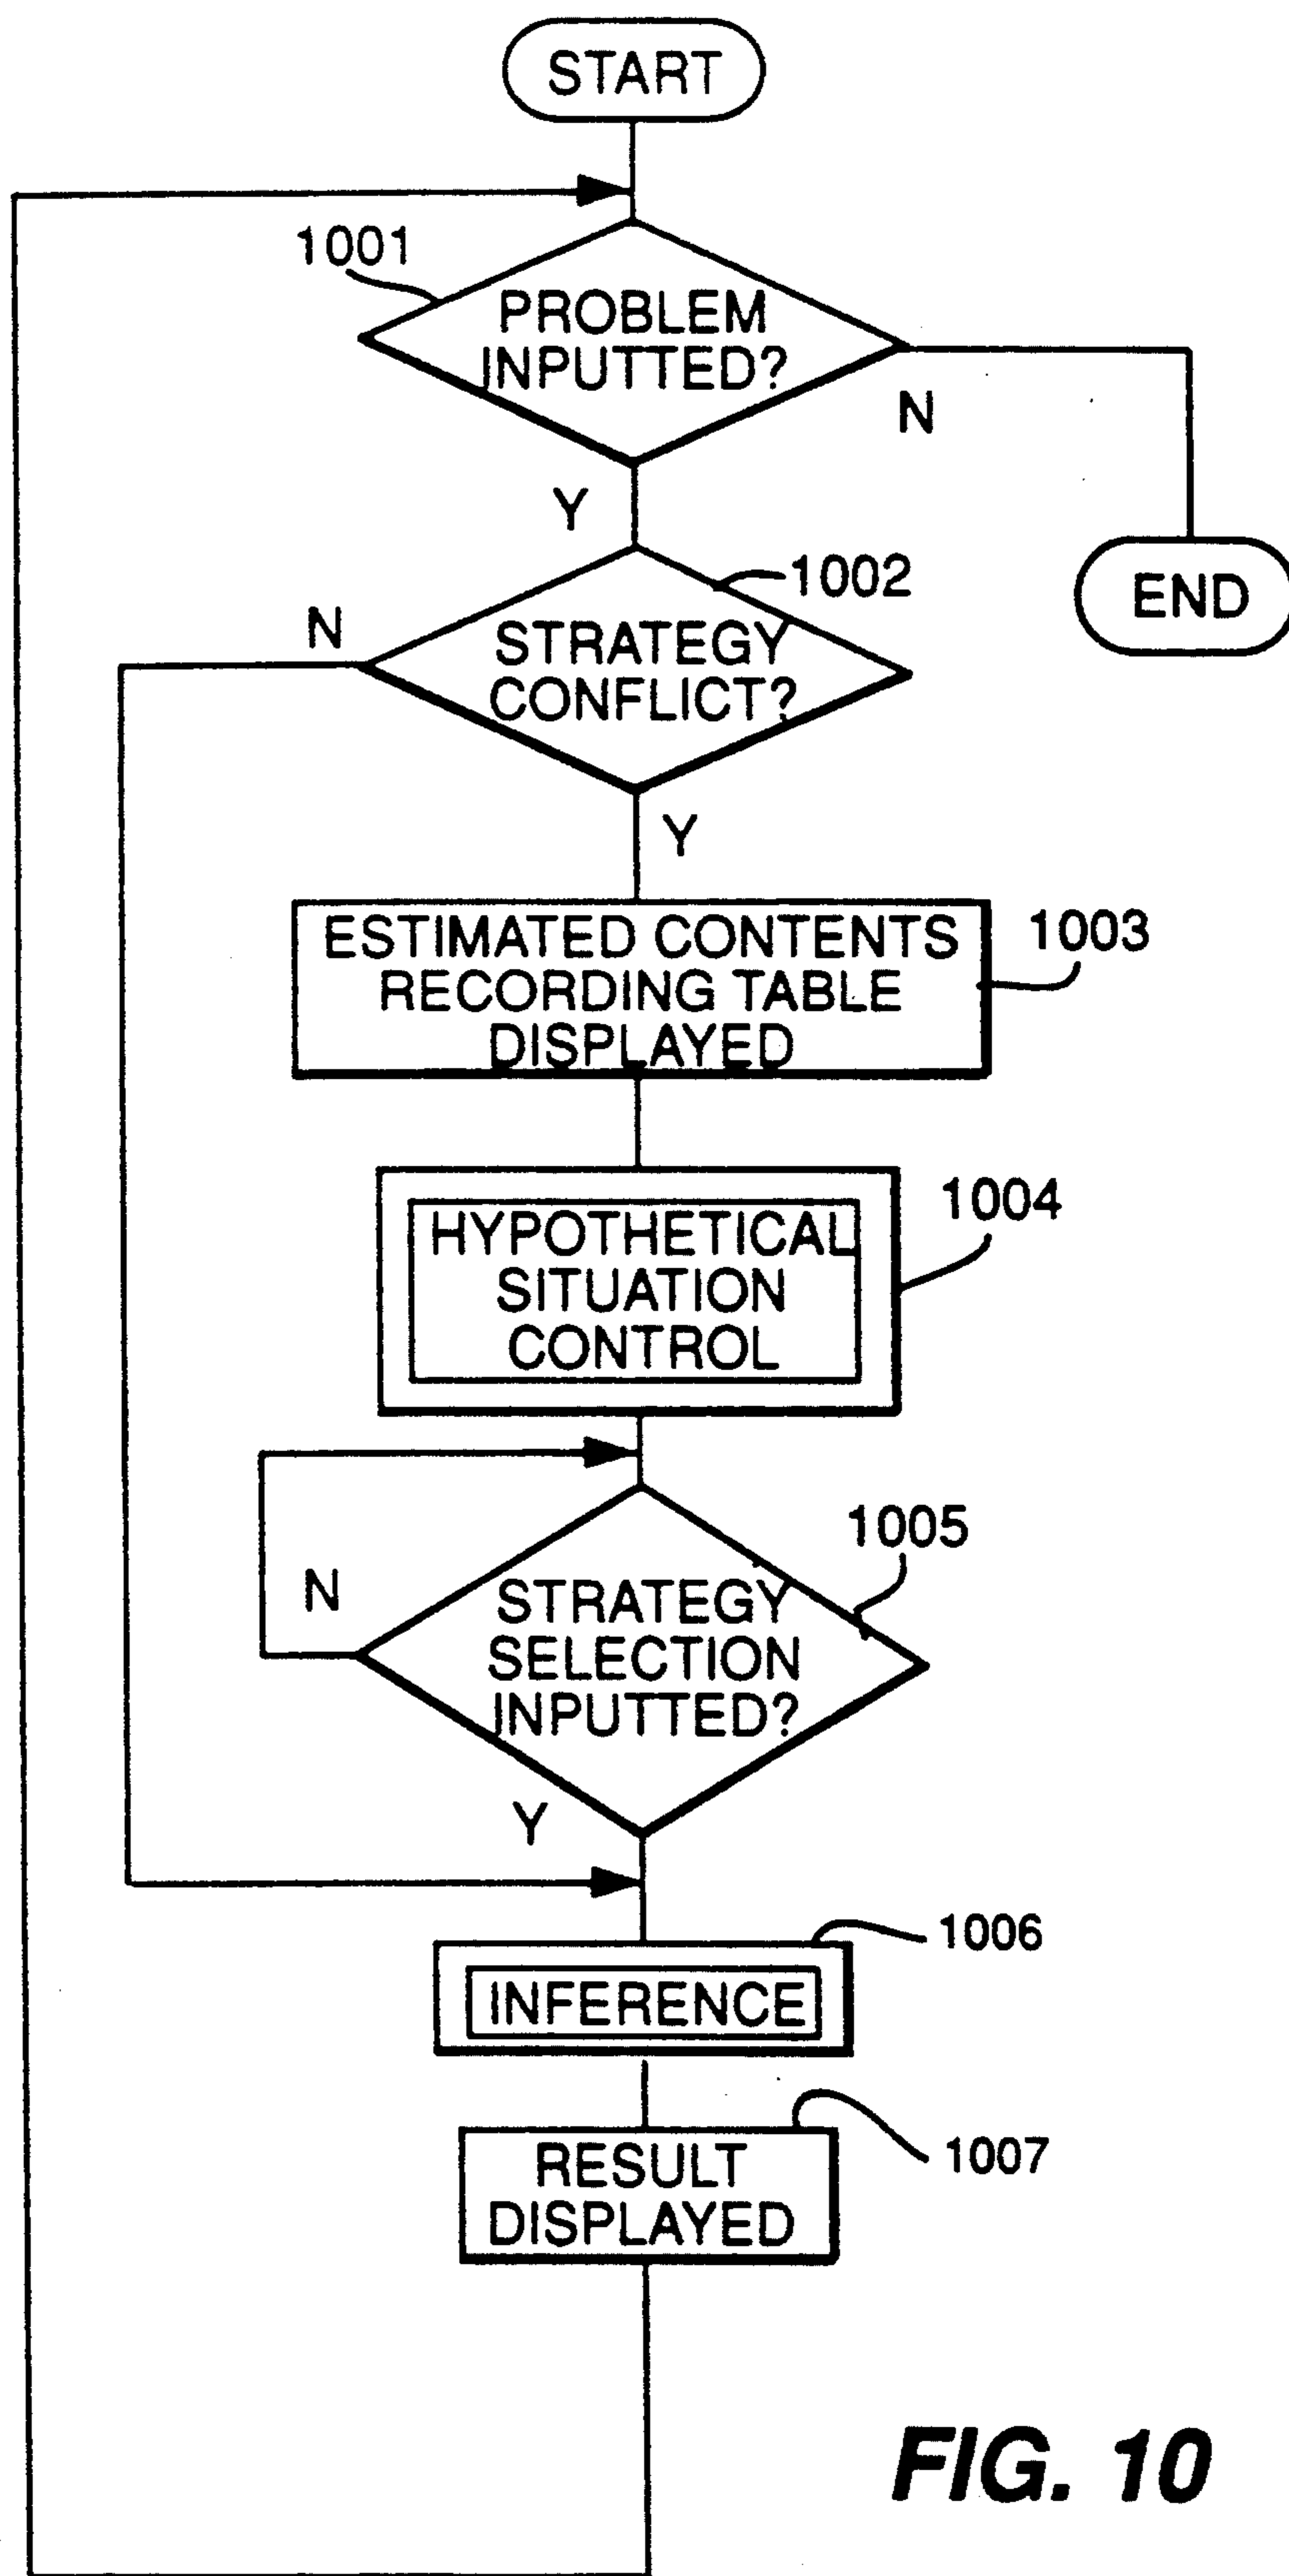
START

1001

PROBLEM INPUTTED?

N

END

Y

1002

N

STRATEGY CONFLICT?

Y

ESTIMATED CONTENTS RECORDING TABLE DISPLAYED

1003

HYPOTHETICAL SITUATION CONTROL

1004

1005

N

STRATEGY SELECTION INPUTTED?

Y

1006

INFERENCE

1007

RESULT DISPLAYED

FIG. 10